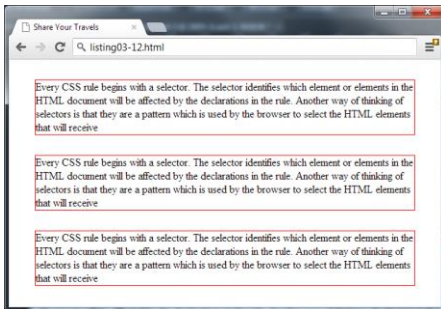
Share Your Travels

listing03-12.html

Every CSS rule begins with a selector. The selector identifies which element or elements in the HTML document will be affected by the declarations in the rule. Another way of thinking of selectors is that they are a pattern which is used by the browser to select the HTML elements that will receive

Every CSS rule begins with a selector. The selector identifies which element or elements in the HTML document will be affected by the declarations in the rule. Another way of thinking of selectors is that they are a pattern which is used by the browser to select the HTML elements that will receive

Every CSS rule begins with a selector. The selector identifies which element or elements in the HTML document will be affected by the declarations in the rule. Another way of thinking of selectors is that they are a pattern which is used by the browser to select the HTML elements that will receive